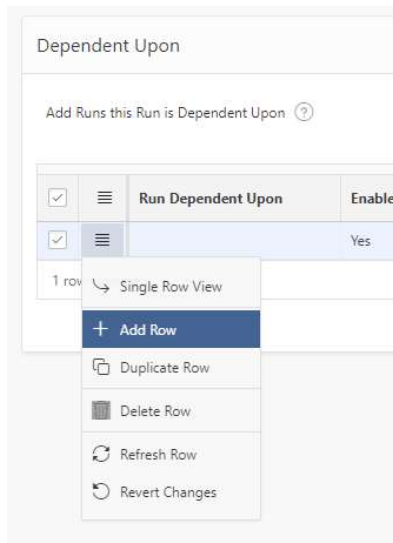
Dependent Upon

Add Runs this Run is Dependent Upon ?

| | | Run Dependent Upon | Enable |
|---|---|---|---|
| | | | Yes |

1 row

Single Row View
Add Row
Duplicate Row
Delete Row
Refresh Row
Revert Changes